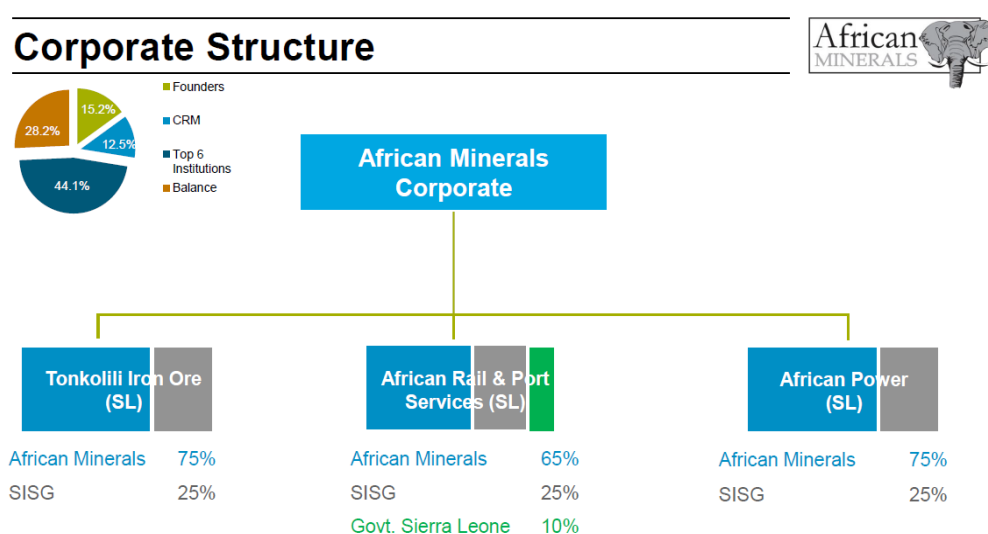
Corporate Structure

African MINERALS

15.2%
12.5%
44.1%
28.2%

Founders
CRM
Top 6 Institutions
Balance

African Minerals Corporate

Tonkolili Iron Ore (SL)

African Minerals 75%
SISG 25%

African Rail & Port Services (SL)

African Minerals 65%
SISG 25%
Govt. Sierra Leone 10%

African Power (SL)

African Minerals 75%
SISG 25%